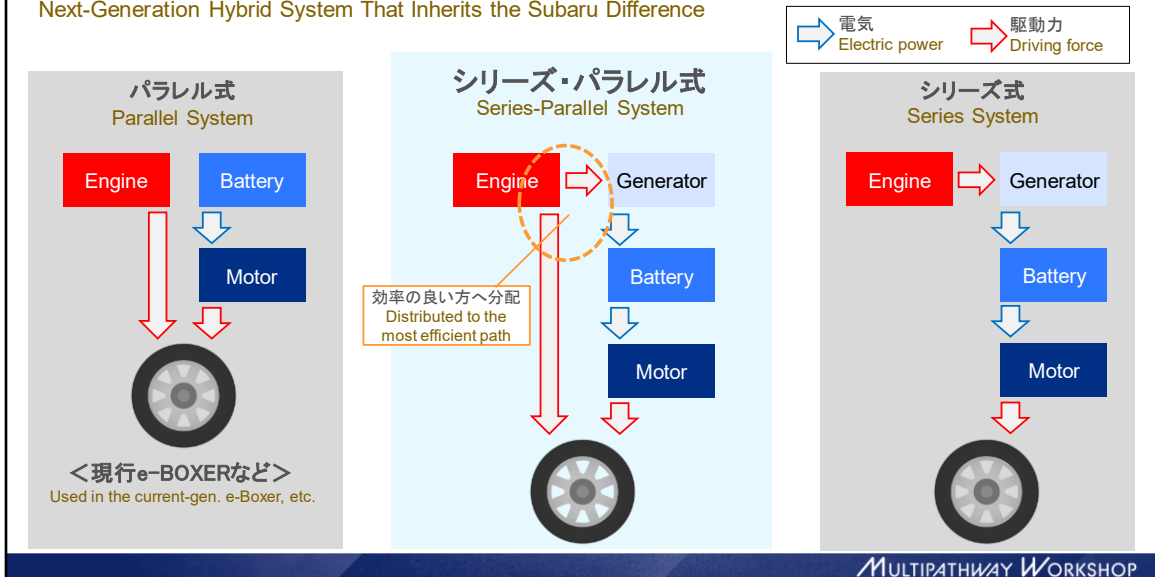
Next-Generation Hybrid System That Inherits the Subaru Difference

電気
Electric power

駆動力
Driving force

パラレル式
Parallel System

Engine

Battery

Motor

＜現行e-BOXERなど＞
Used in the current-gen. e-Boxer, etc.

シリーズ・パラレル式
Series-Parallel System

Engine

Generator

Battery

Motor

効率の良い方へ分配
Distributed to the most efficient path

シリーズ式
Series System

Engine

Generator

Battery

Motor

MULTIPATHWAY WORKSHOP